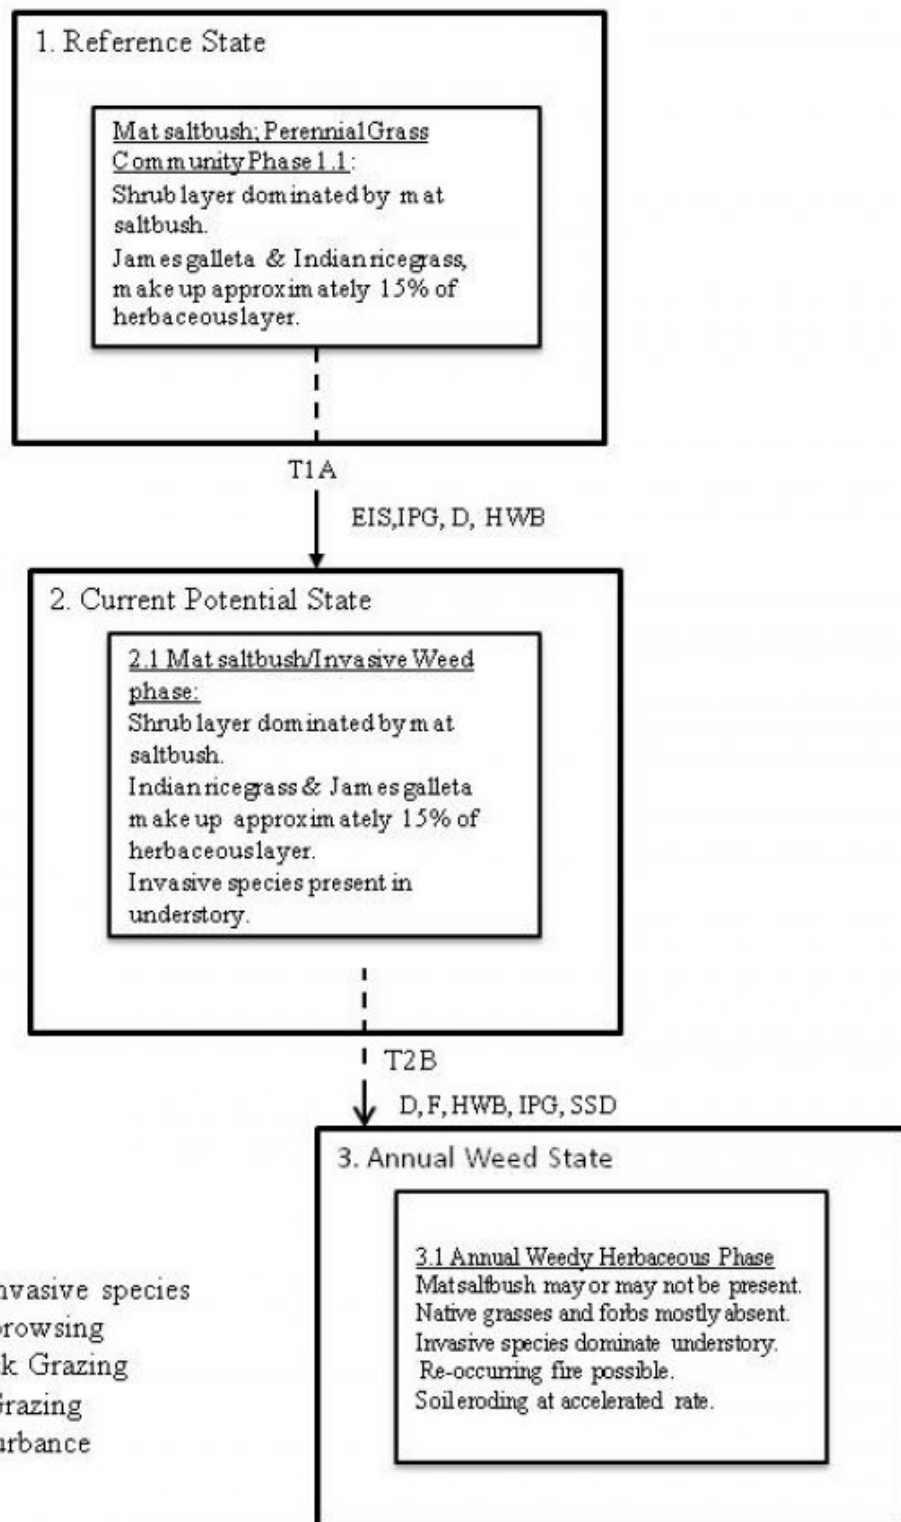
1. Reference State

Mat saltbush; Perennial Grass Community Phase 1.1:
Shrub layer dominated by mat saltbush.
James galleta & Indian ricegrass, make up approximately 15% of herbaceous layer.

T1A

EIS, IPG, D, HWB

2. Current Potential State

2.1 Mat saltbush/Invasive Weed phase:
Shrub layer dominated by mat saltbush.
Indian ricegrass & James galleta make up approximately 15% of herbaceous layer.
Invasive species present in understory.

T2B

D, F, HWB, IPG, SSD

3. Annual Weed State

3.1 Annual Weedy Herbaceous Phase
Mat saltbush may or may not be present.
Native grasses and forbs mostly absent.
Invasive species dominate understory.
Re-occurring fire possible.
Soil eroding at accelerated rate.

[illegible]nvasive species
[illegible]rowsing
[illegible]k Grazing
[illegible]razing
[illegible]urbance